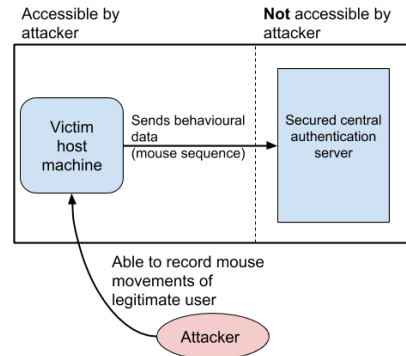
Accessible by attacker

**Not** accessible by attacker

Victim host machine

Sends behavioural data (mouse sequence)

Secured central authentication server

Able to record mouse movements of legitimate user

Attacker